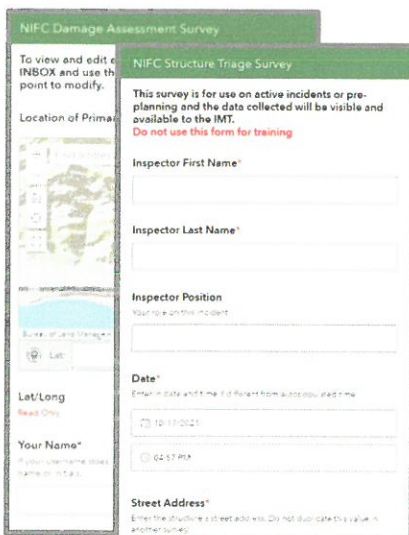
NIFC Damage Assessment Survey

To view and edit e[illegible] INBOX and use th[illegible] point to modify.

Location of Prima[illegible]

Bureau of Land Manage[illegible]

Lat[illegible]

Lat/Long
Read Only

Your Name*
If your username does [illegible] name or initials.

NIFC Structure Triage Survey

This survey is for use on active incidents or pre-planning and the data collected will be visible and available to the IMT.
Do not use this form for training

Inspector First Name*

Inspector Last Name*

Inspector Position
Your role on this incident

Date*
Enter in date and time if different from autopopulated time

10/17/2021

04:57 PM

Street Address*
Enter the structure's street address. Do not duplicate this value in another survey.